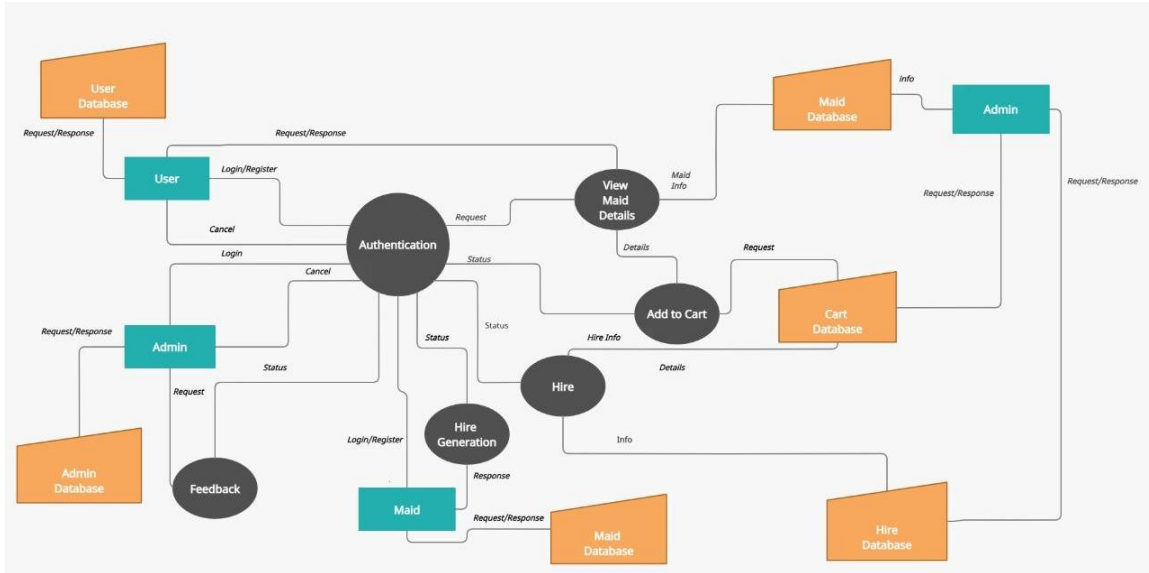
User Database

Request/Response

User

Request/Response

Login/Register

Cancel

Login

Authentication

Request

View Maid Details

Maid Info

Maid Database

Info

Admin

Request/Response

Request/Response

Details

Request

Status

Add to Cart

Cart Database

Cancel

Request/Response

Admin

Status

Status

Hire Info

Details

Request

Status

Hire

Info

Admin Database

Feedback

Hire Generation

Login/Register

Response

Maid

Request/Response

Maid Database

Hire Database